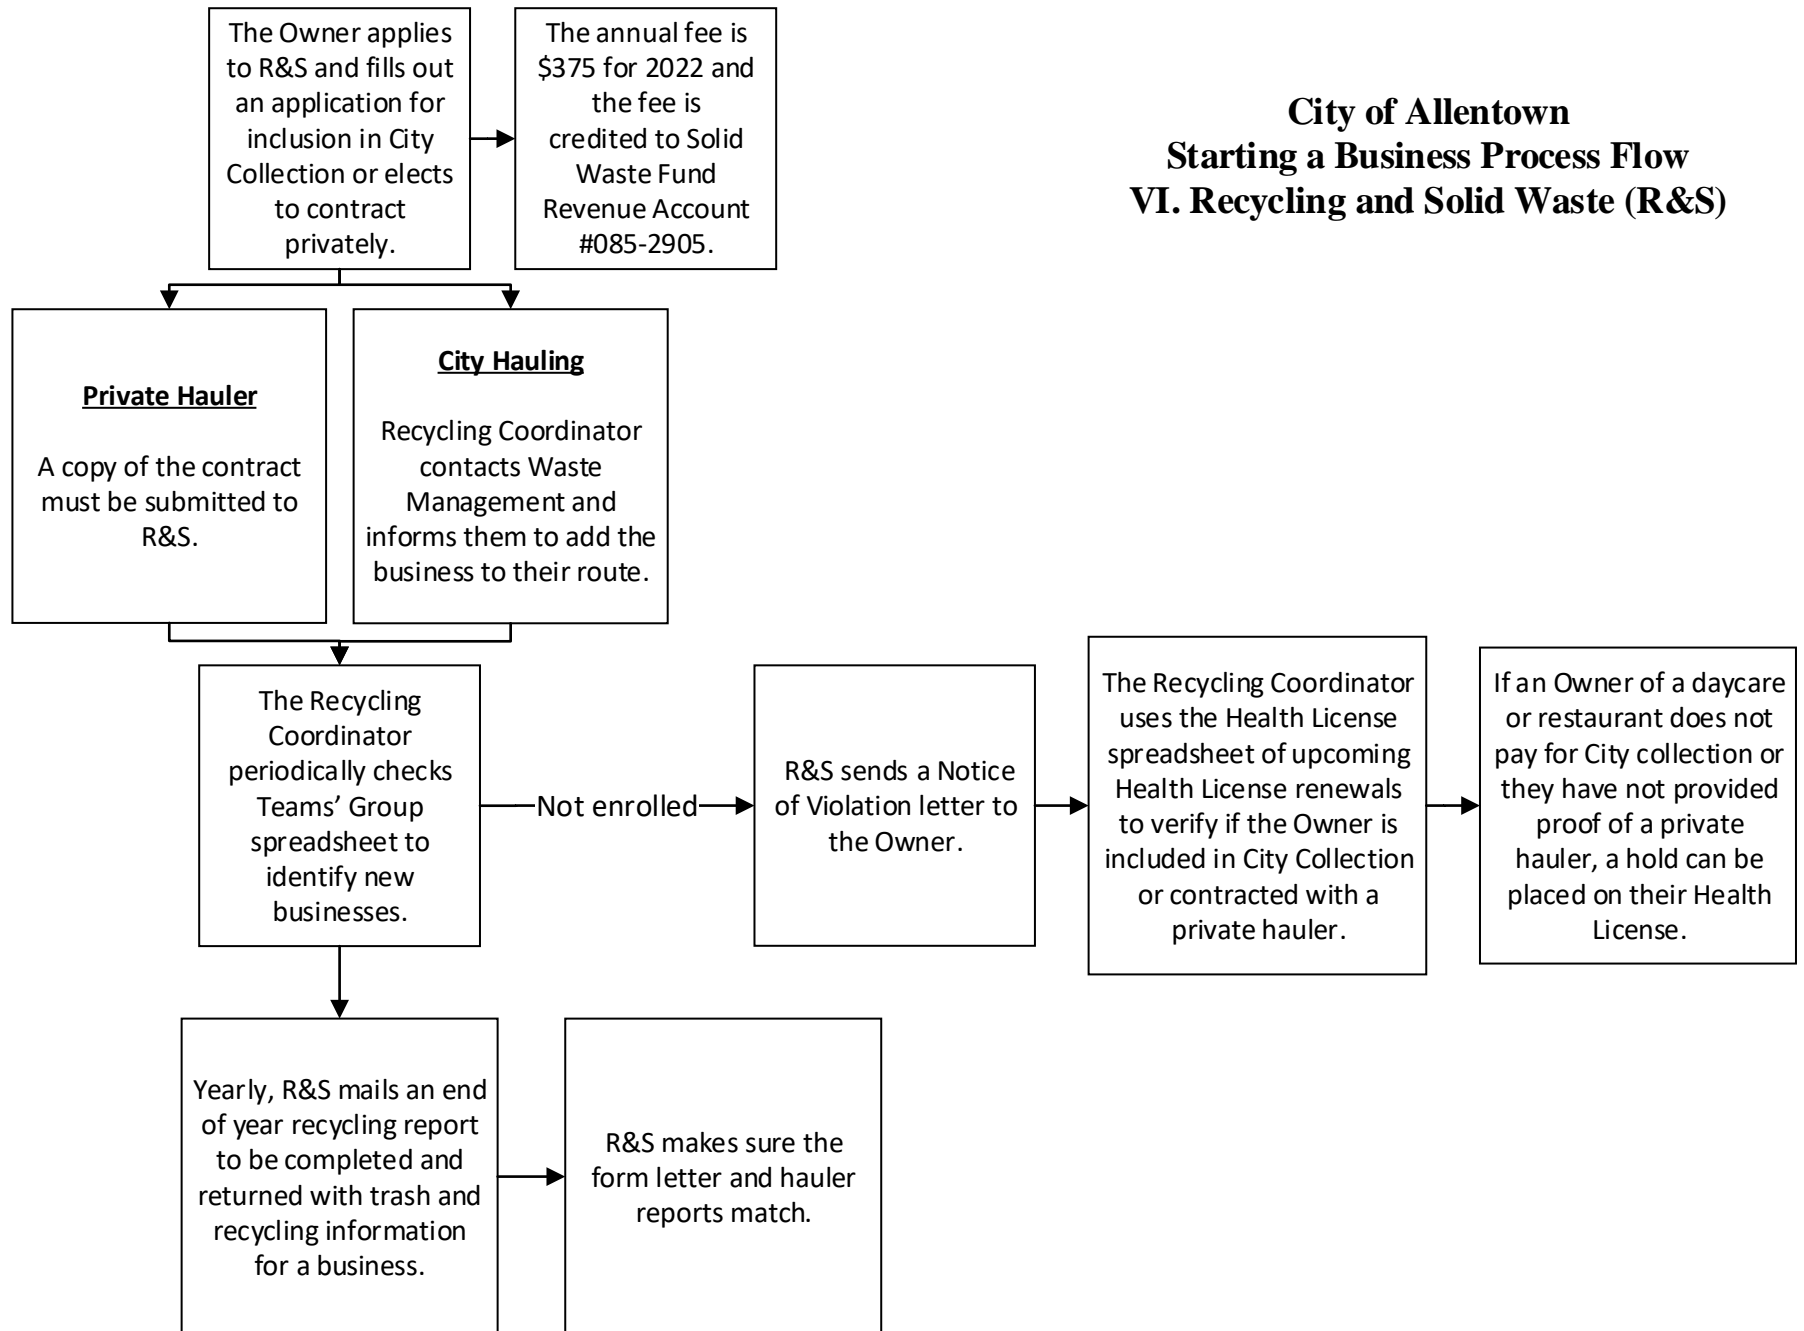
The Owner applies to R&S and fills out an application for inclusion in City Collection or elects to contract privately.

The annual fee is $375 for 2022 and the fee is credited to Solid Waste Fund Revenue Account #085-2905.

City of Allentown
Starting a Business Process Flow
VI. Recycling and Solid Waste (R&S)

Private Hauler

A copy of the contract must be submitted to R&S.

City Hauling

Recycling Coordinator contacts Waste Management and informs them to add the business to their route.

The Recycling Coordinator periodically checks Teams' Group spreadsheet to identify new businesses.

Not enrolled

R&S sends a Notice of Violation letter to the Owner.

The Recycling Coordinator uses the Health License spreadsheet of upcoming Health License renewals to verify if the Owner is included in City Collection or contracted with a private hauler.

If an Owner of a daycare or restaurant does not pay for City collection or they have not provided proof of a private hauler, a hold can be placed on their Health License.

Yearly, R&S mails an end of year recycling report to be completed and returned with trash and recycling information for a business.

R&S makes sure the form letter and hauler reports match.